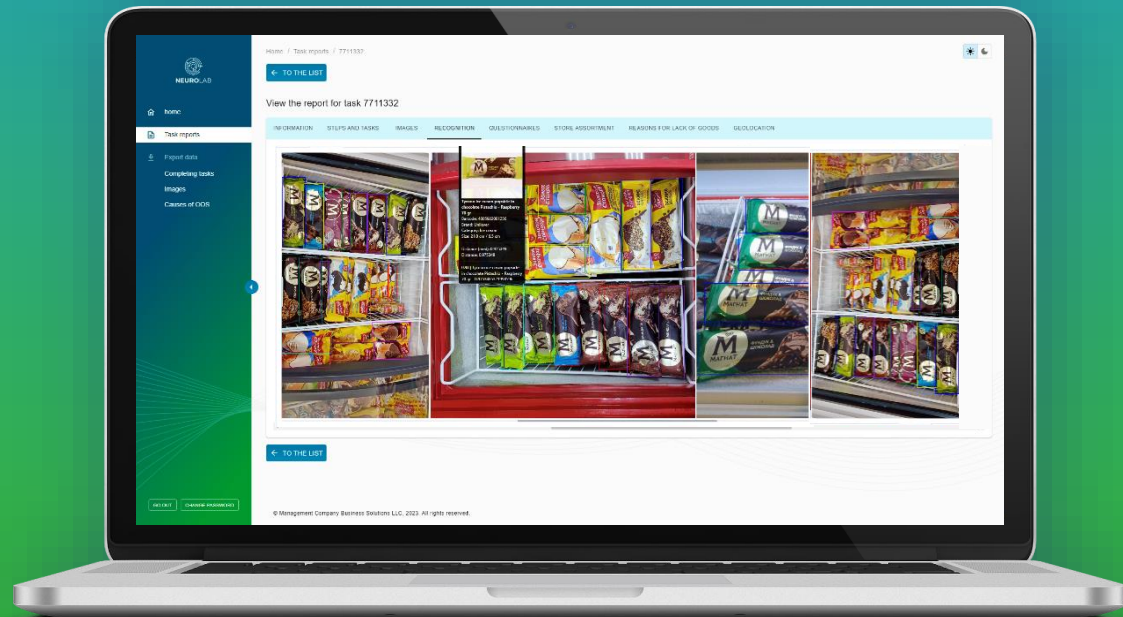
NEUROLAB

home
Task reports
Export data
Completing tasks
Images
Causes of OOS

LOG OUT
CHANGE PASSWORD

Home / Task reports / 7711332

← TO THE LIST

View the report for task 7711332

INFORMATION
STEPS AND TASKS
IMAGES
RECOGNITION
QUESTIONNAIRES
STORE ASSORTMENT
REASONS FOR LACK OF GOODS
GEOLOCATION

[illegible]

← TO THE LIST

© Management Company Business Solutions LLC, 2023. All rights reserved.